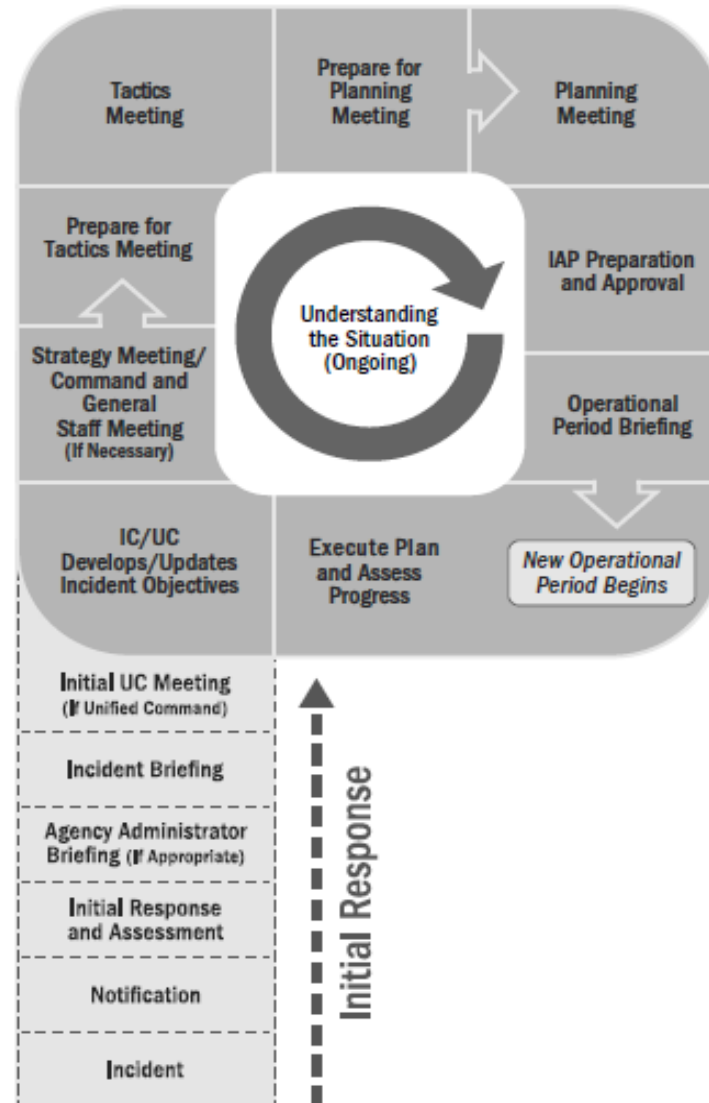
Tactics Meeting

Prepare for Planning Meeting

Planning Meeting

Prepare for Tactics Meeting

Understanding the Situation (Ongoing)

IAP Preparation and Approval

Strategy Meeting/ Command and General Staff Meeting (If Necessary)

Operational Period Briefing

IC/UC Develops/Updates Incident Objectives

Execute Plan and Assess Progress

New Operational Period Begins

Initial UC Meeting (If Unified Command)

Incident Briefing

Agency Administrator Briefing (If Appropriate)

Initial Response and Assessment

Notification

Incident

Initial Response